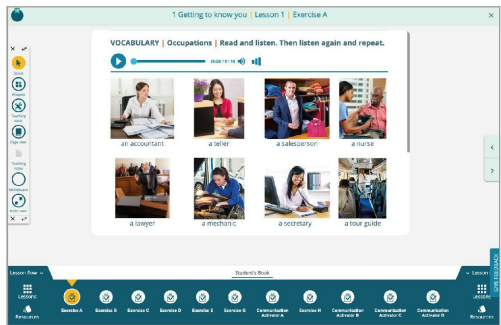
1 Getting to know you | Lesson 1 | Exercise A

VOCABULARY | Occupations | Read and listen. Then listen again and repeat.

00:00 / 01:16

an accountant
a teller
a salesperson
a nurse
a lawyer
a mechanic
a secretary
a tour guide

Select
Projector
Teaching tools
Page view
Teaching notes
Whiteboard
Fullscreen

Lesson flow
Student's Book
Lesson
GIVE FEEDBACK

Lessons
Resources
Exercise A
Exercise B
Exercise C
Exercise D
Exercise E
Exercise G
Communication Activator A
Exercise H
Communication Activator B
Communication Activator C
Communication Activator D
Lessons
Resources